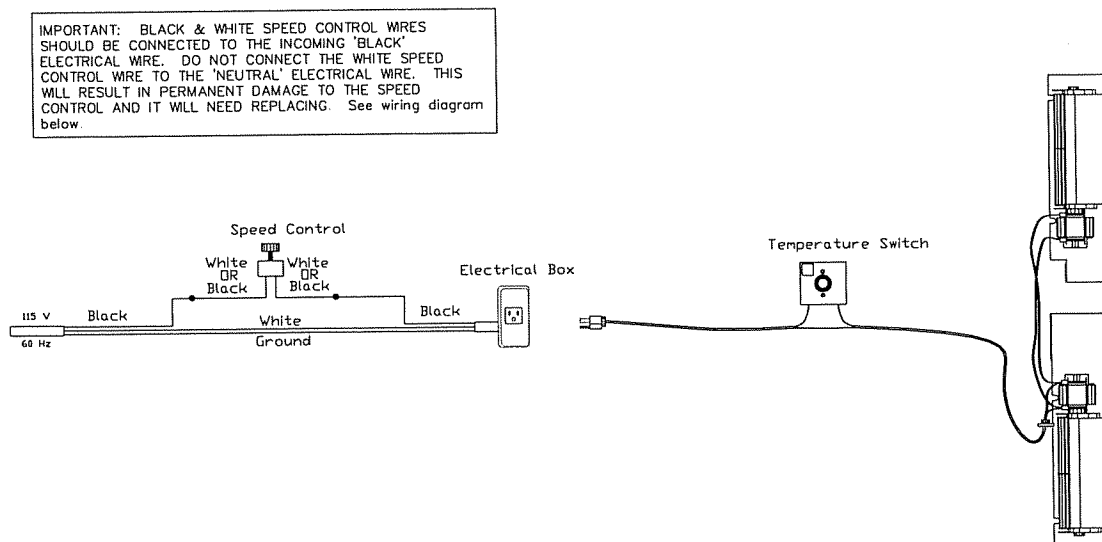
IMPORTANT: BLACK & WHITE SPEED CONTROL WIRES SHOULD BE CONNECTED TO THE INCOMING 'BLACK' ELECTRICAL WIRE. DO NOT CONNECT THE WHITE SPEED CONTROL WIRE TO THE 'NEUTRAL' ELECTRICAL WIRE. THIS WILL RESULT IN PERMANENT DAMAGE TO THE SPEED CONTROL AND IT WILL NEED REPLACING. See wiring diagram below.

Speed Control

White OR Black

White OR Black

Electrical Box

Temperature Switch

115 V

60 Hz

Black

White

Ground

Black